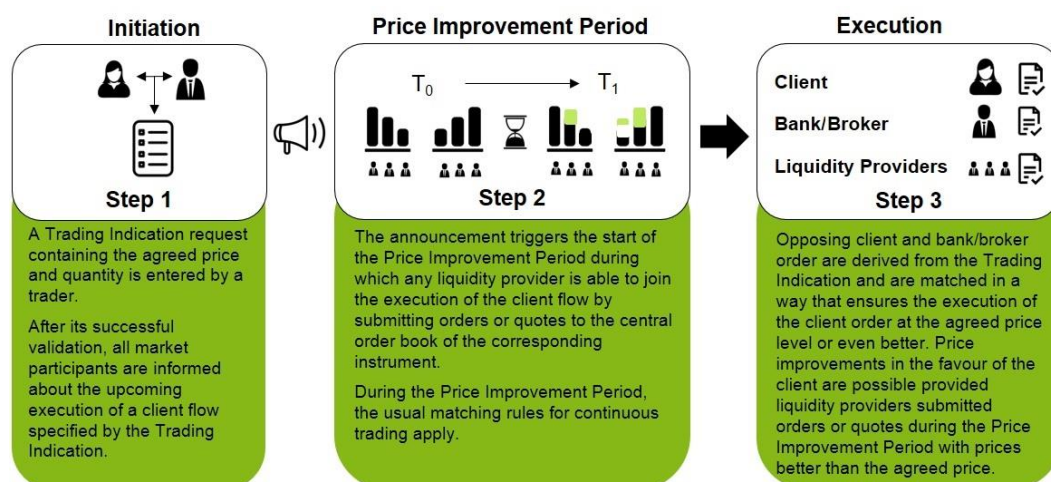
Initiation

Step 1

A Trading Indication request containing the agreed price and quantity is entered by a trader.

After its successful validation, all market participants are informed about the upcoming execution of a client flow specified by the Trading Indication.

Price Improvement Period

$T_0$ $T_1$

Step 2

The announcement triggers the start of the Price Improvement Period during which any liquidity provider is able to join the execution of the client flow by submitting orders or quotes to the central order book of the corresponding instrument.

During the Price Improvement Period, the usual matching rules for continuous trading apply.

Execution

Client

Bank/Broker

Liquidity Providers

Step 3

Opposing client and bank/broker order are derived from the Trading Indication and are matched in a way that ensures the execution of the client order at the agreed price level or even better. Price improvements in the favour of the client are possible provided liquidity providers submitted orders or quotes during the Price Improvement Period with prices better than the agreed price.